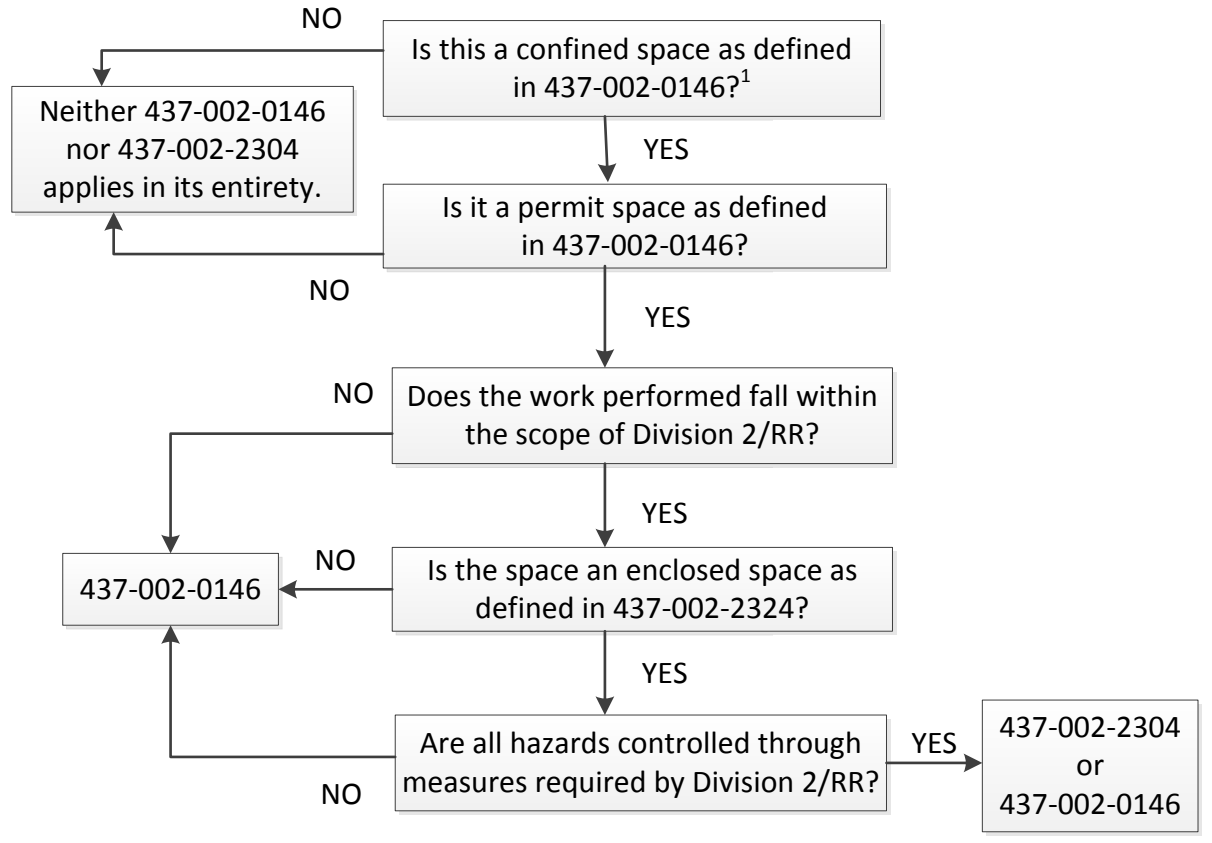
NO

Is this a confined space as defined in 437-002-0146?$^1$

Neither 437-002-0146 nor 437-002-2304 applies in its entirety.

YES

Is it a permit space as defined in 437-002-0146?

NO

YES

NO

Does the work performed fall within the scope of Division 2/RR?

YES

NO

437-002-0146

Is the space an enclosed space as defined in 437-002-2324?

YES

Are all hazards controlled through measures required by Division 2/RR?

YES

437-002-2304 or 437-002-0146

NO